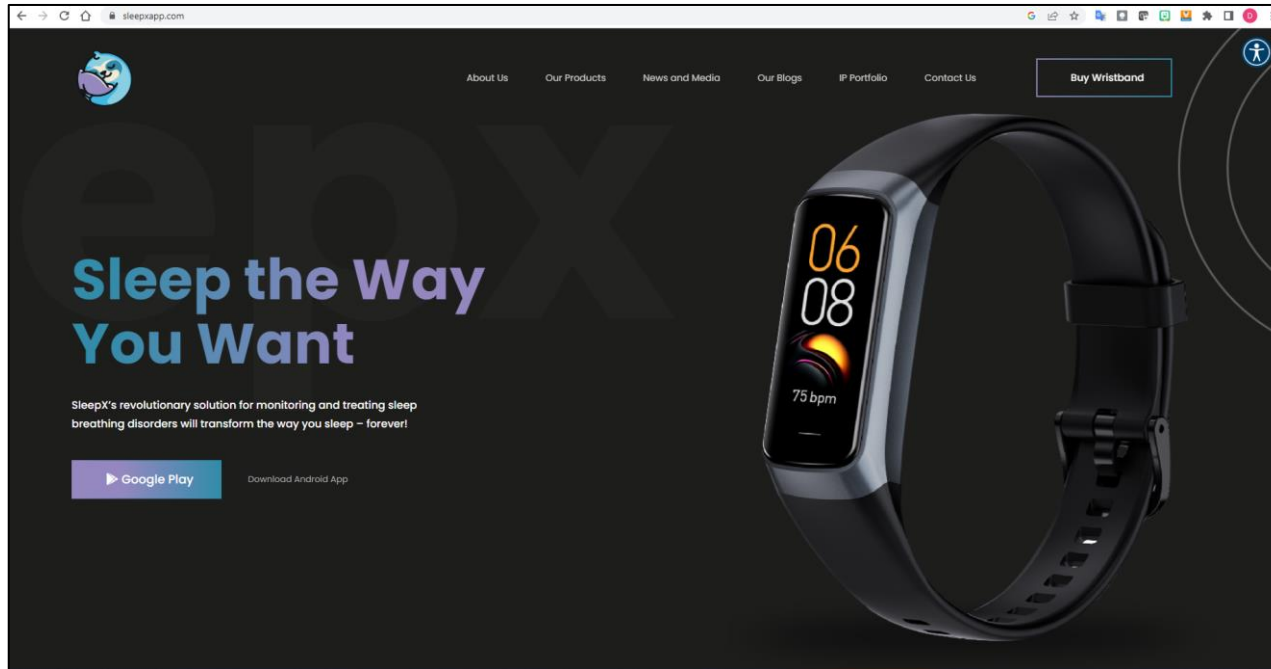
sleepxapp.com

About Us
Our Products
News and Media
Our Blogs
IP Portfolio
Contact Us
Buy Wristband

epx

Sleep the Way You Want

SleepX's revolutionary solution for monitoring and treating sleep breathing disorders will transform the way you sleep – forever!

Google Play
Download Android App

06
08
75 bpm